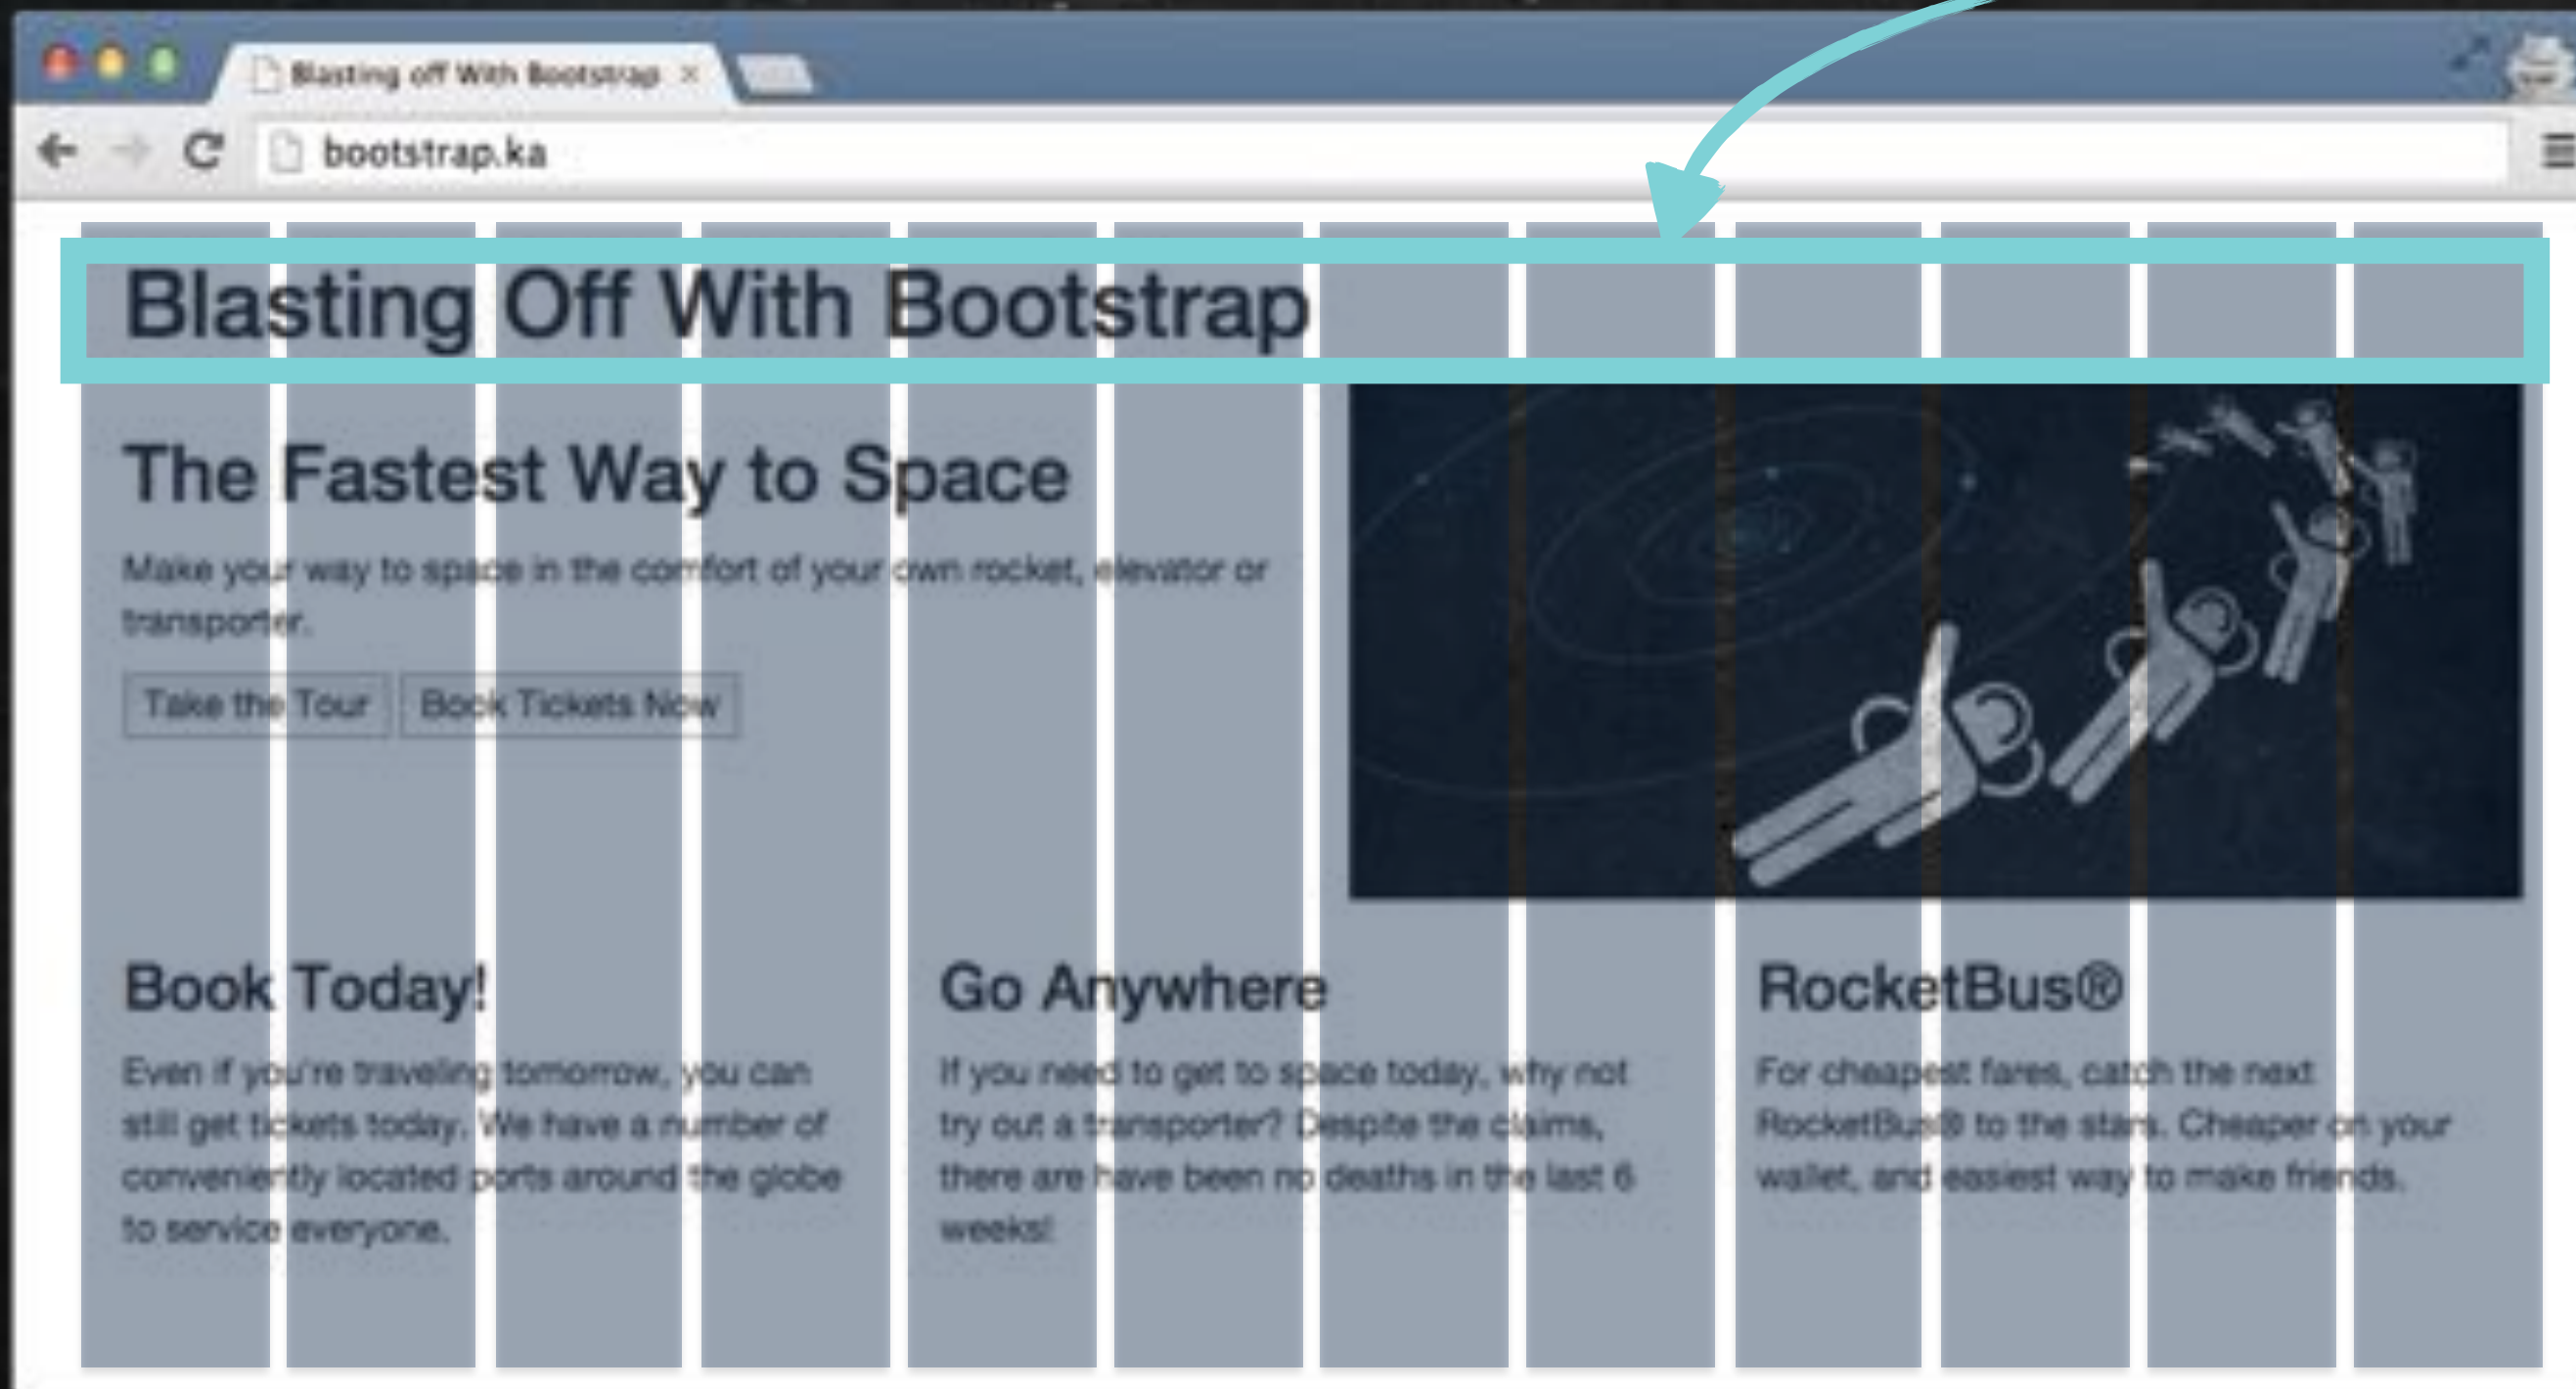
Blasting off With Bootstrap ×

bootstrap.ka

Blasting Off With Bootstrap

The Fastest Way to Space

Make your way to space in the comfort of your own rocket, elevator or transporter.

Take the Tour Book Tickets Now

Book Today!

Even if you're traveling tomorrow, you can still get tickets today. We have a number of conveniently located ports around the globe to service everyone.

Go Anywhere

If you need to get to space today, why not try out a transporter? Despite the claims, there are have been no deaths in the last 6 weeks!

RocketBus®

For cheapest fares, catch the next RocketBus® to the stars. Cheaper on your wallet, and easiest way to make friends.